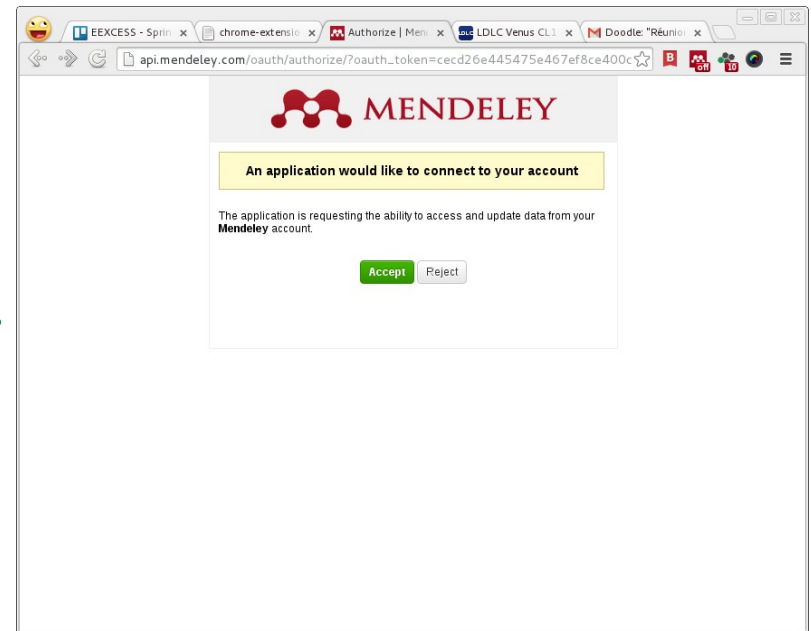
EEXCESS - Sprin ×
chrome-extensio ×
Authorize | Men ×
LDLC Venus CL1 ×
Doodle: "Réunio ×

api.mendeley.com/oauth/authorize/?oauth_token=cecd26e445475e467ef8ce400c

off
10

MENDELEY

An application would like to connect to your account

The application is requesting the ability to access and update data from your **Mendeley** account.

Accept
Reject